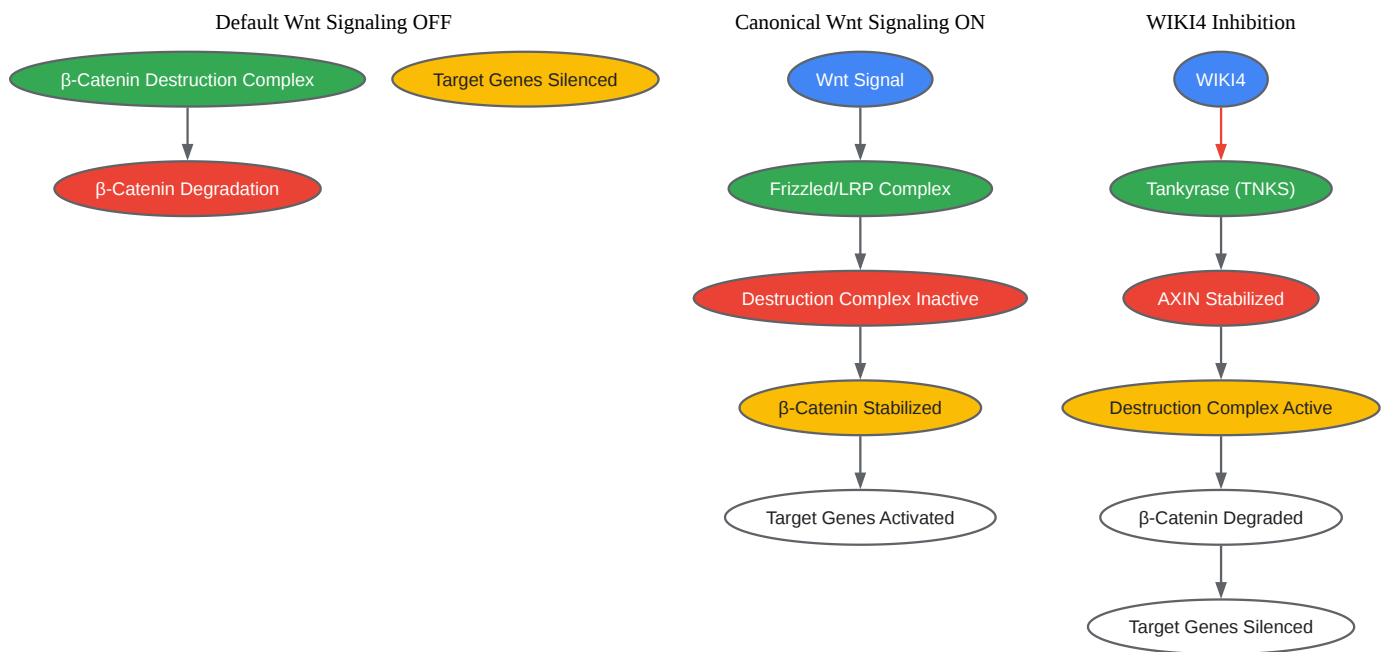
Default Wnt Signaling OFF

β-Catenin Destruction Complex

β-Catenin Degradation

Target Genes Silenced

Canonical Wnt Signaling ON

Wnt Signal

Frizzled/LRP Complex

Destruction Complex Inactive

β-Catenin Stabilized

Target Genes Activated

WIKI4 Inhibition

WIKI4

Tankyrase (TNKS)

AXIN Stabilized

Destruction Complex Active

β-Catenin Degraded

Target Genes Silenced